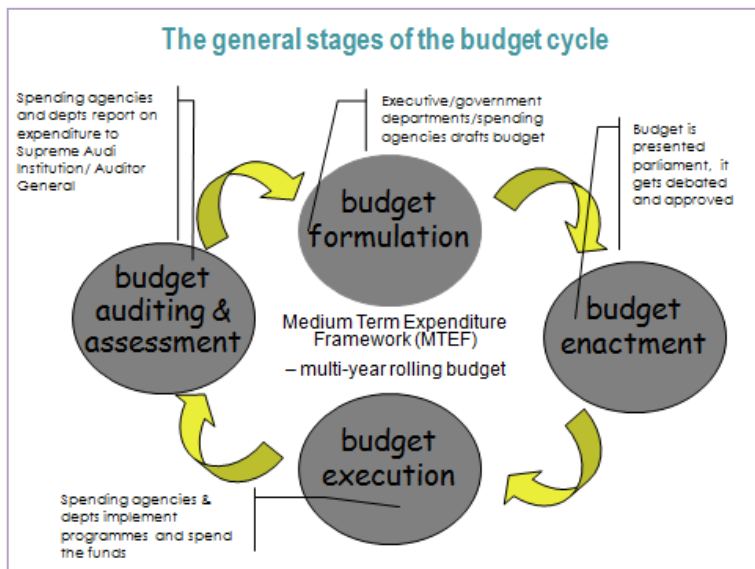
The general stages of the budget cycle

Spending agencies and depts report on expenditure to Supreme Audi Institution/ Auditor General

Executive/government departments/spending agencies drafts budget

Budget is presented parliament, it gets debated and approved

budget formulation

budget auditing & assessment

Medium Term Expenditure Framework (MTEF)

– multi-year rolling budget

budget enactment

budget execution

Spending agencies & depts implement programmes and spend the funds